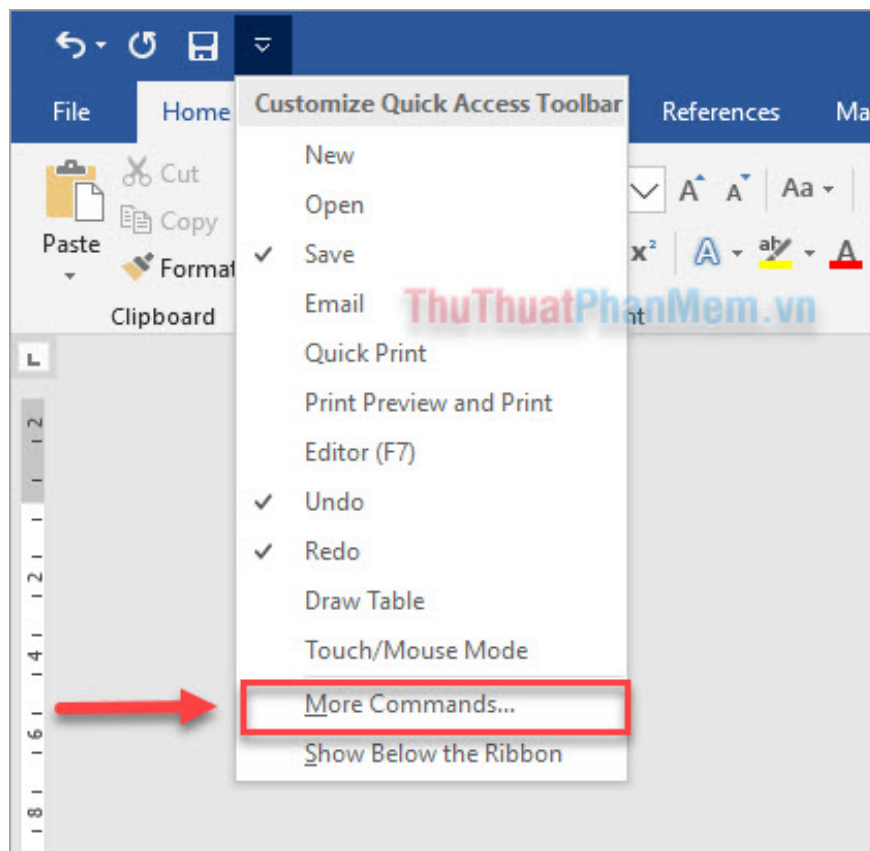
File
Home
Customize Quick Access Toolbar
References
Ma
Cut
Copy
Paste
Format
Clipboard
New
Open
Save
Email
Quick Print
Print Preview and Print
Editor (F7)
Undo
Redo
Draw Table
Touch/Mouse Mode
More Commands...
Show Below the Ribbon
Aa
ThuThuatPhanMem.vn
nt
2
2
4
6
8